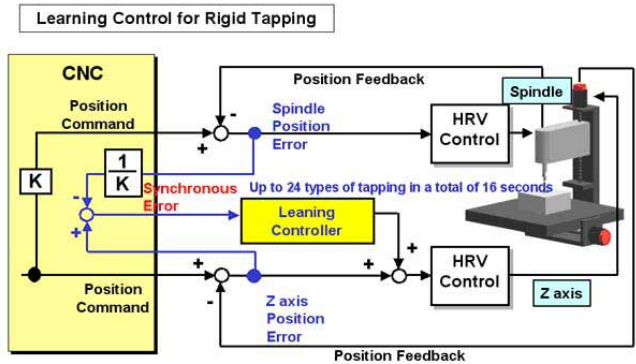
Learning Control for Rigid Tapping

CNC

Position Command

Position Feedback

Spindle Position Error

HRV Control

Spindle

K

$\frac{1}{K}$

Synchronous Error

Up to 24 types of tapping in a total of 16 seconds

Leaning Controller

HRV Control

Position Command

Z axis Position Error

Z axis

Position Feedback

-
+
-
+
+
+
+
-